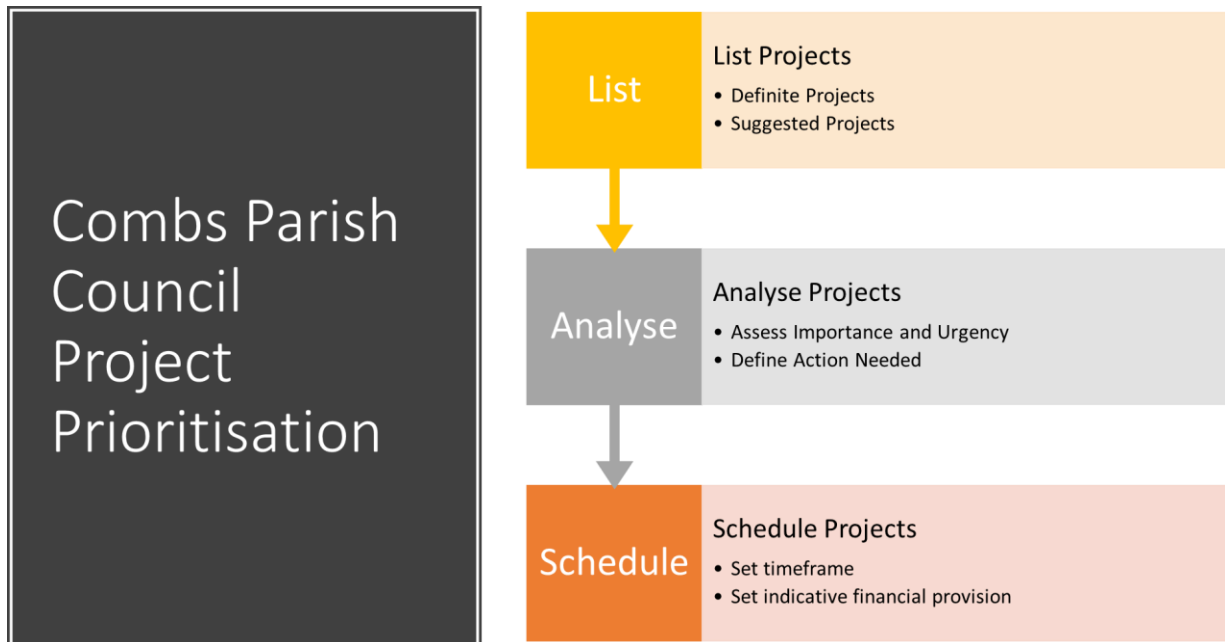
Combs Parish Council Project Prioritisation

List

List Projects
• Definite Projects
• Suggested Projects

Analyse

Analyse Projects
• Assess Importance and Urgency
• Define Action Needed

Schedule

Schedule Projects
• Set timeframe
• Set indicative financial provision